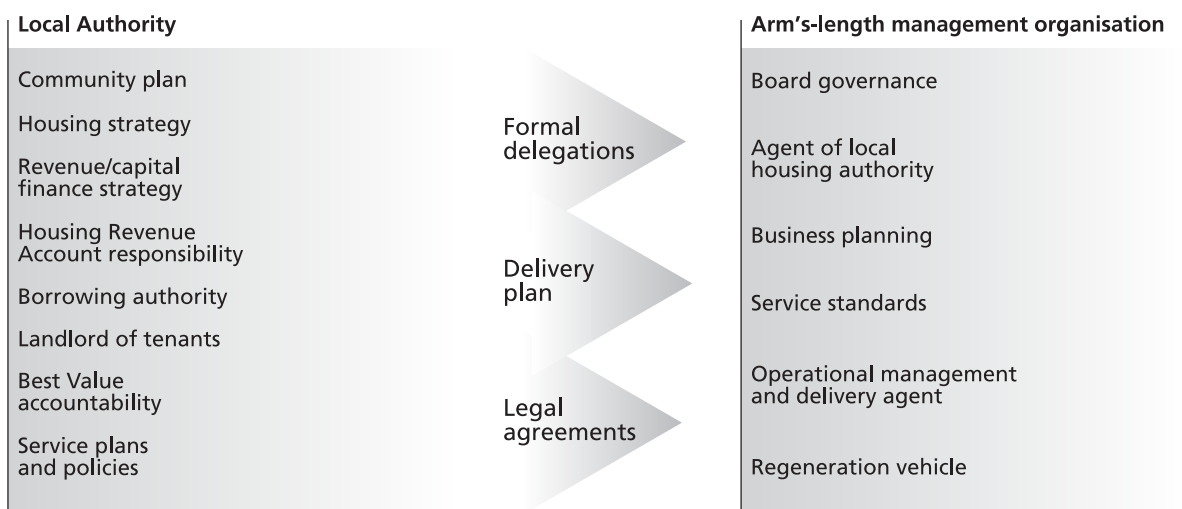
Local Authority

Community plan

Housing strategy

Revenue/capital finance strategy

Housing Revenue Account responsibility

Borrowing authority

Landlord of tenants

Best Value accountability

Service plans and policies

Formal delegations

Delivery plan

Legal agreements

Arm's-length management organisation

Board governance

Agent of local housing authority

Business planning

Service standards

Operational management and delivery agent

Regeneration vehicle